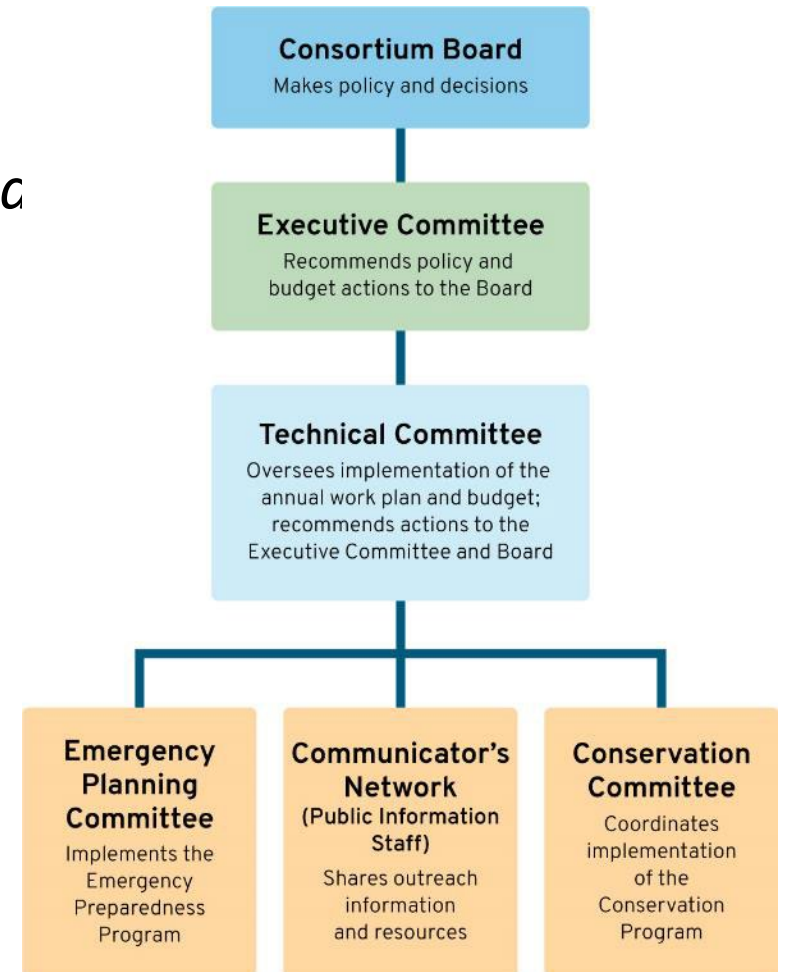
Consortium Board
Makes policy and decisions

c

Executive Committee
Recommends policy and budget actions to the Board

Technical Committee
Oversees implementation of the annual work plan and budget; recommends actions to the Executive Committee and Board

Emergency Planning Committee
Implements the Emergency Preparedness Program

Communicator's Network (Public Information Staff)
Shares outreach information and resources

Conservation Committee
Coordinates implementation of the Conservation Program